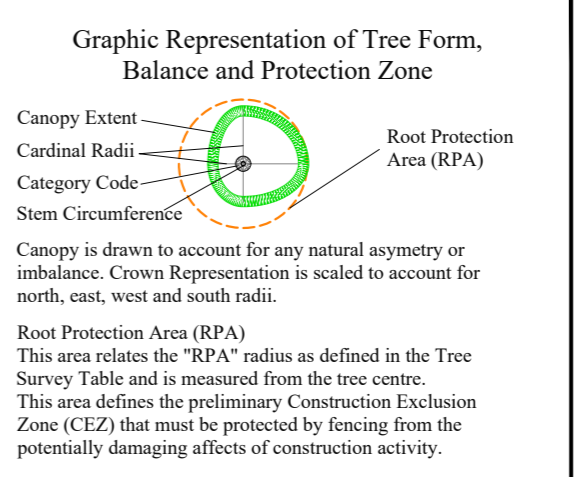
Graphic Representation of Tree Form, Balance and Protection Zone

Canopy Extent

Cardinal Radii

Category Code

Stem Circumference

Root Protection Area (RPA)

Canopy is drawn to account for any natural asymetry or imbalance. Crown Representation is scaled to account for north, east, west and south radii.

Root Protection Area (RPA)
This area relates the "RPA" radius as defined in the Tree Survey Table and is measured from the tree centre.
This area defines the preliminary Construction Exclusion Zone (CEZ) that must be protected by fencing from the potentially damaging affects of construction activity.